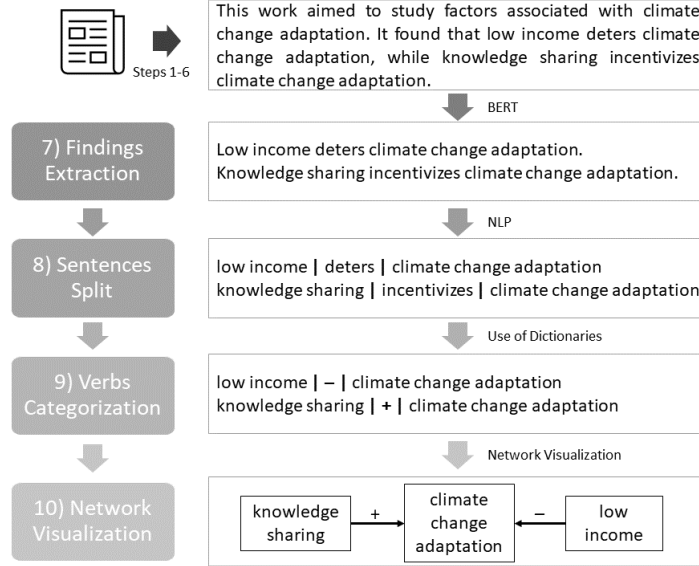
Steps 1-6

This work aimed to study factors associated with climate change adaptation. It found that low income deters climate change adaptation, while knowledge sharing incentivizes climate change adaptation.

BERT

7) Findings Extraction

Low income deters climate change adaptation.
Knowledge sharing incentivizes climate change adaptation.

NLP

8) Sentences Split

low income | deters | climate change adaptation
knowledge sharing | incentivizes | climate change adaptation

Use of Dictionaries

9) Verbs Categorization

low income | – | climate change adaptation
knowledge sharing | + | climate change adaptation

Network Visualization

10) Network Visualization

knowledge sharing

+

climate change adaptation

–

low income